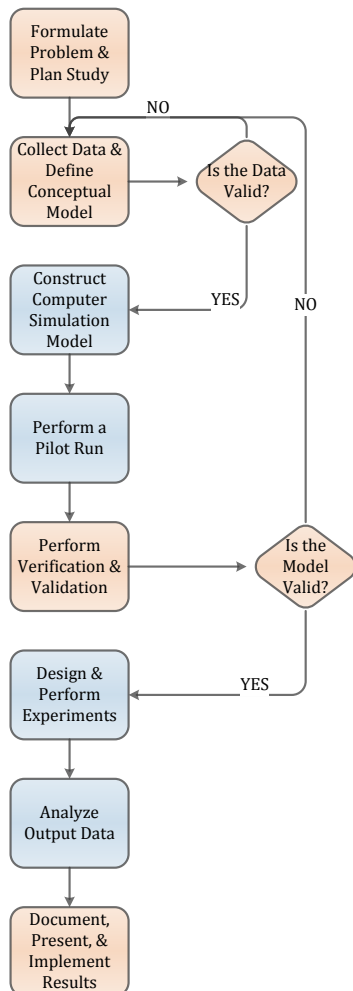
Formulate Problem & Plan Study

NO

Collect Data & Define Conceptual Model

Is the Data Valid?

YES

Construct Computer Simulation Model

NO

Perform a Pilot Run

Perform Verification & Validation

Is the Model Valid?

YES

Design & Perform Experiments

Analyze Output Data

Document, Present, & Implement Results